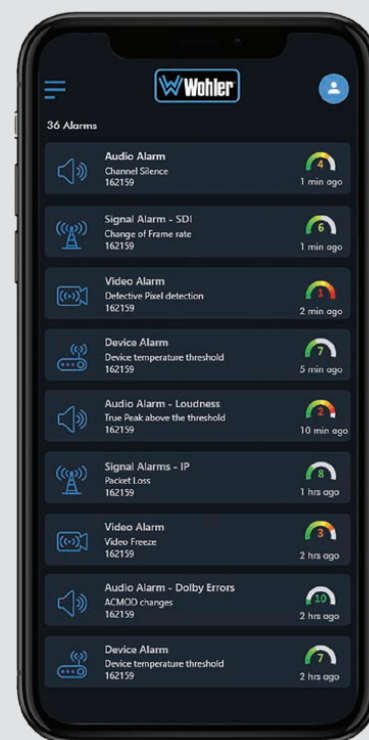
Wohler

36 Alarms

Audio Alarm
Channel Silence
162159
4
1 min ago

Signal Alarm - SDI
Change of Frame rate
162159
6
1 min ago

Video Alarm
Defective Pixel detection
162159
1
2 min ago

Device Alarm
Device temperature threshold
162159
7
5 min ago

Audio Alarm - Loudness
True Peak above the threshold
162159
2
10 min ago

Signal Alarms - IP
Packet Loss
162159
8
1 hrs ago

Video Alarm
Video Freeze
162159
3
2 hrs ago

Audio Alarm - Dolby Errors
ACMOD changes
162159
10
2 hrs ago

Device Alarm
Device temperature threshold
162159
7
2 hrs ago